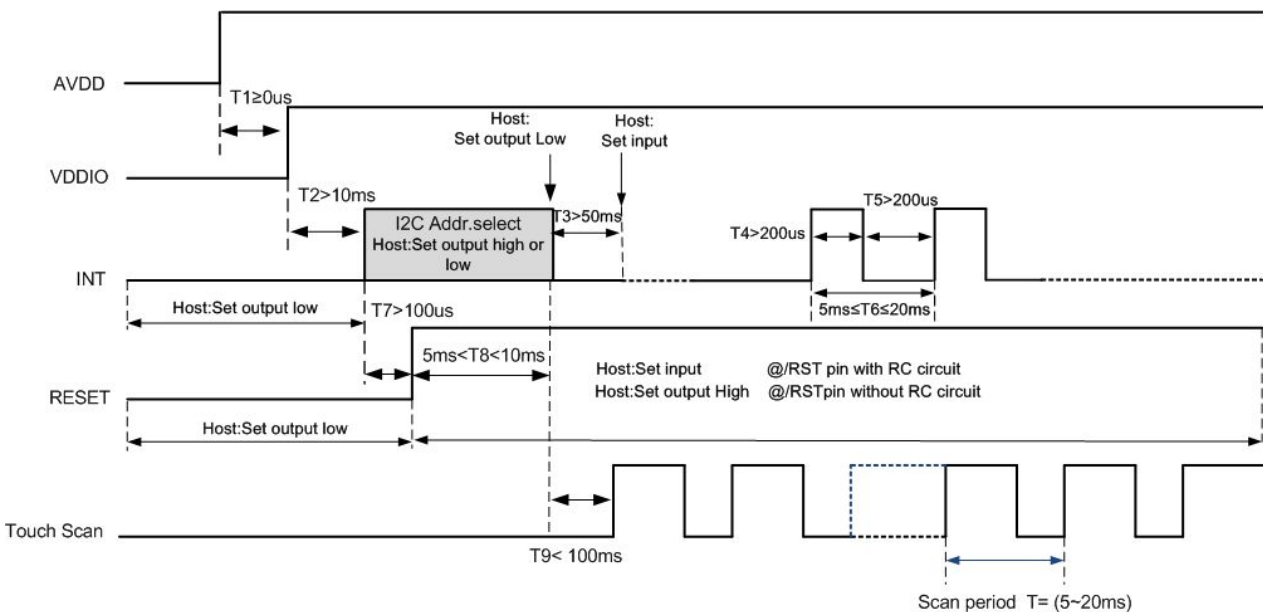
AVDD

T1≥0us

VDDIO

Host:
Set output Low

Host:
Set input

T2>10ms

I2C Addr.select
Host:Set output high or low

T3>50ms

T4>200us

T5>200us

INT

Host:Set output low

T7>100us

5ms≤T6≤20ms

5ms<T8<10ms

Host:Set input @/RST pin with RC circuit
Host:Set output High @/RSTpin without RC circuit

RESET

Host:Set output low

Touch Scan

T9< 100ms

Scan period T= (5~20ms)